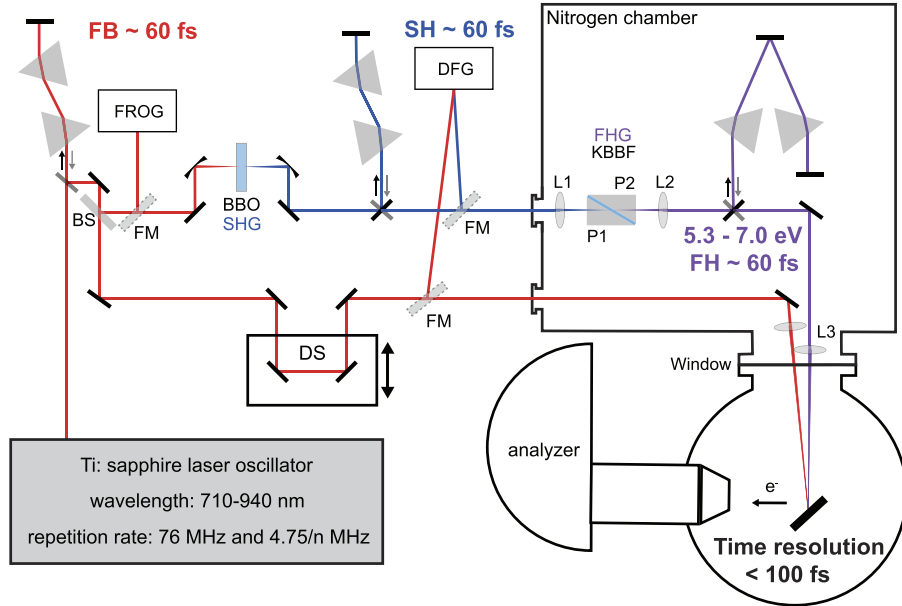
FB ~ 60 fs

SH ~ 60 fs

Nitrogen chamber

DFG

FROG

FHG
KBBF

L1

P2

L2

P1

BS

FM

BBO
SHG

FM

5.3 - 7.0 eV
FH ~ 60 fs

FM

L3

DS

Window

analyzer

$e^-$

Ti: sapphire laser oscillator
wavelength: 710-940 nm
repetition rate: 76 MHz and 4.75/n MHz

Time resolution
< 100 fs